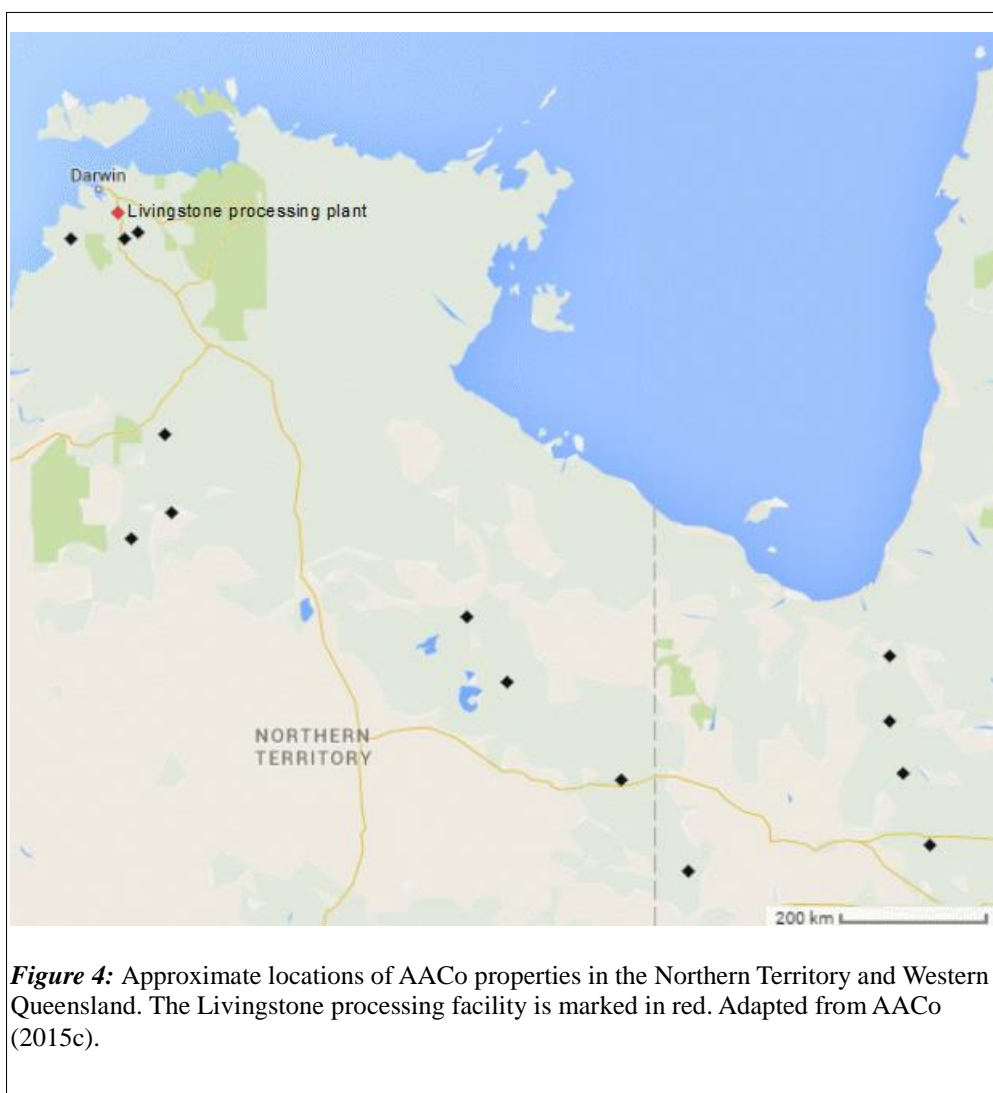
Darwin

Livingstone processing plant

NORTHERN TERRITORY

200 km

*Figure 4:* Approximate locations of AACo properties in the Northern Territory and Western Queensland. The Livingstone processing facility is marked in red. Adapted from AACo (2015c).